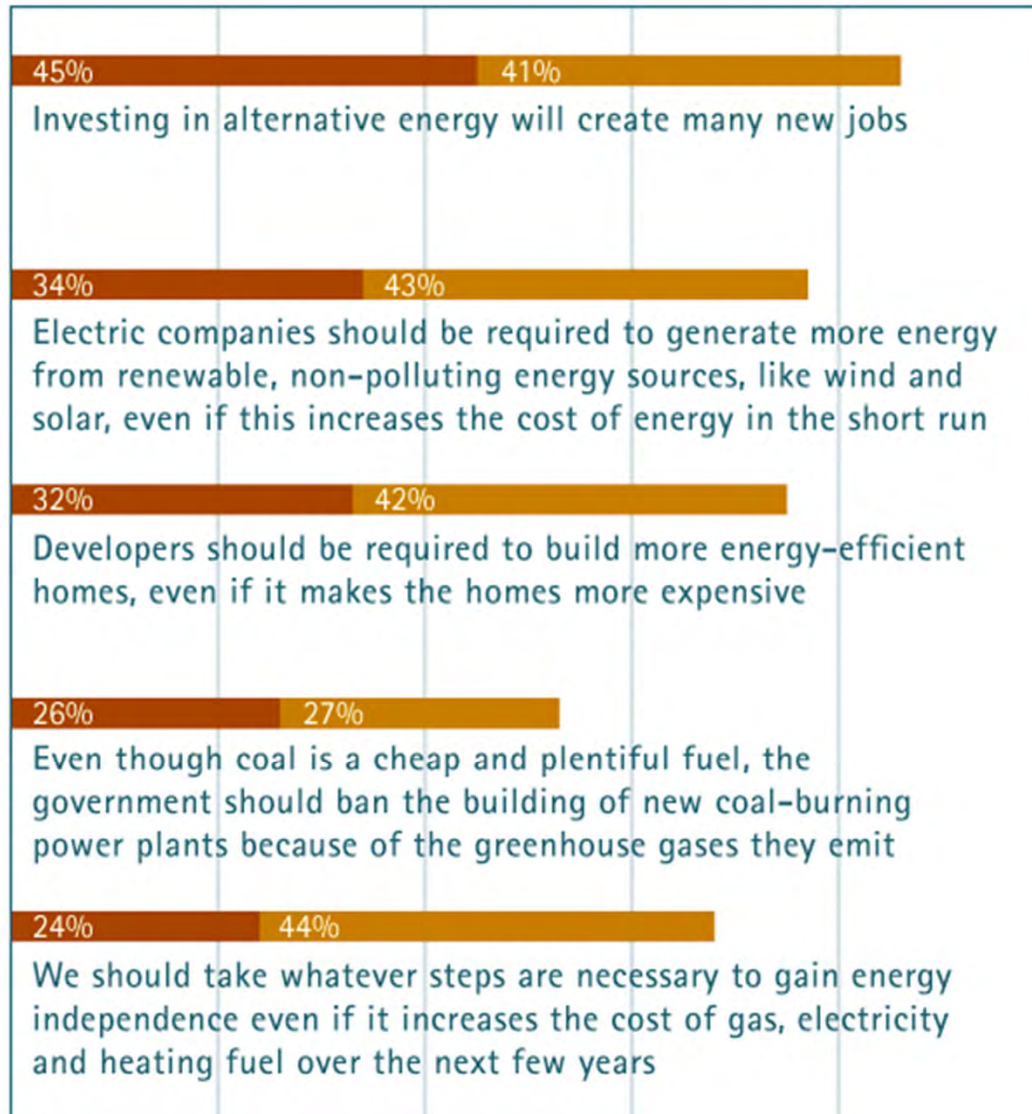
45% 41%
Investing in alternative energy will create many new jobs

34% 43%
Electric companies should be required to generate more energy from renewable, non-polluting energy sources, like wind and solar, even if this increases the cost of energy in the short run

32% 42%
Developers should be required to build more energy-efficient homes, even if it makes the homes more expensive

26% 27%
Even though coal is a cheap and plentiful fuel, the government should ban the building of new coal-burning power plants because of the greenhouse gases they emit

24% 44%
We should take whatever steps are necessary to gain energy independence even if it increases the cost of gas, electricity and heating fuel over the next few years